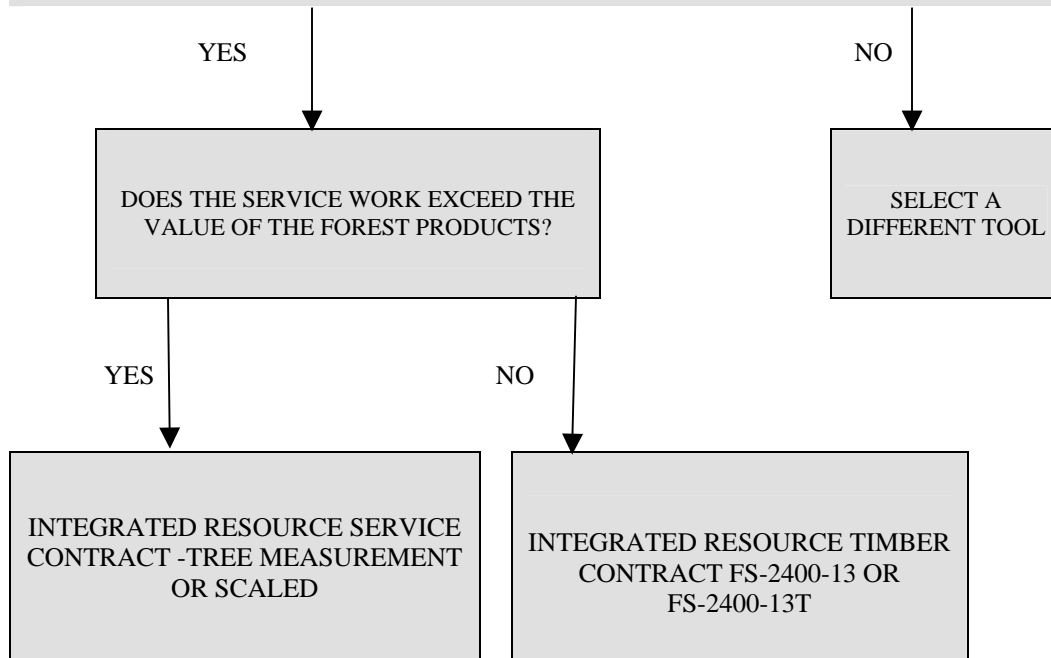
YES

NO

DOES THE SERVICE WORK EXCEED THE VALUE OF THE FOREST PRODUCTS?

SELECT A DIFFERENT TOOL

YES

NO

INTEGRATED RESOURCE SERVICE CONTRACT -TREE MEASUREMENT OR SCALED

INTEGRATED RESOURCE TIMBER CONTRACT FS-2400-13 OR FS-2400-13T